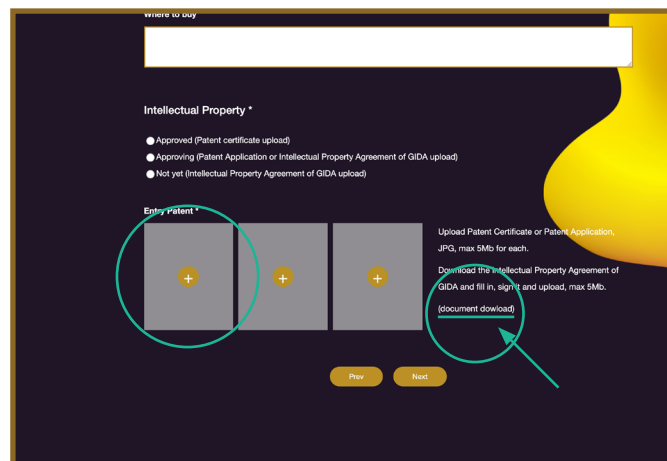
Where to buy

Intellectual Property *

Approved (Patent certificate upload)

Approving (Patent Application or Intellectual Property Agreement of GIDA upload)

Not yet (Intellectual Property Agreement of GIDA upload)

Entry Patent *

+

+

+

Upload Patent Certificate or Patent Application, JPG, max 5Mb for each.

Download the Intellectual Property Agreement of GIDA and fill in, sign it and upload, max 5Mb.

(document dowload)

Prev

Next